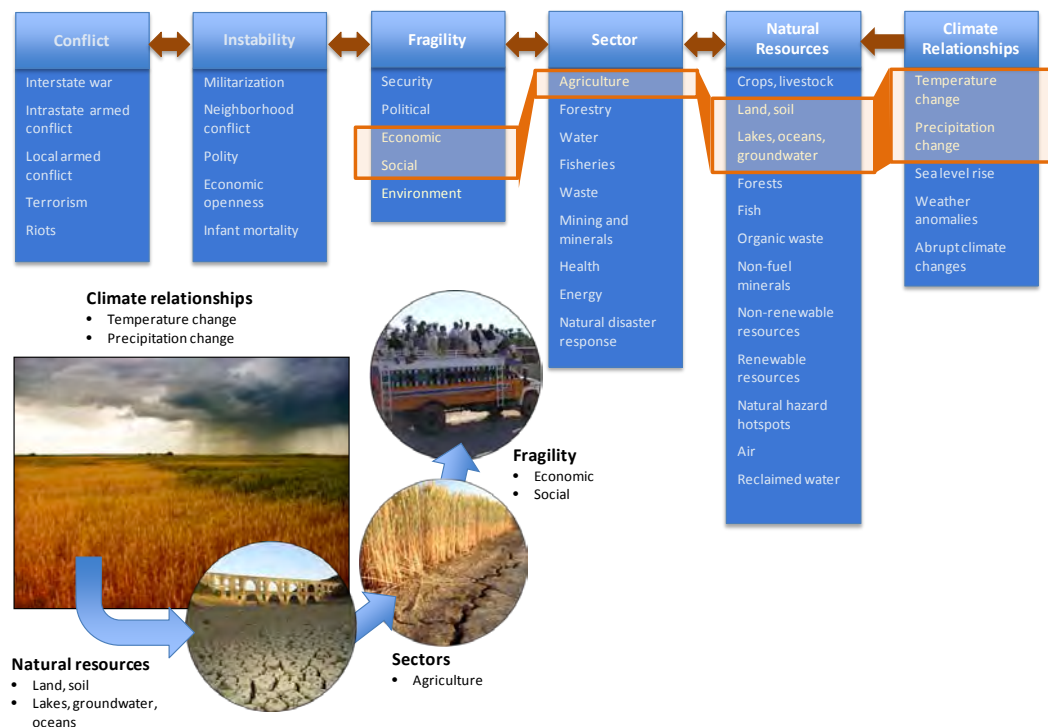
Conflict

Interstate war

Intrastate armed conflict

Local armed conflict

Terrorism

Riots

Instability

Militarization

Neighborhood conflict

Polity

Economic openness

Infant mortality

Fragility

Security

Political

Economic

Social

Environment

Sector

Agriculture

Forestry

Water

Fisheries

Waste

Mining and minerals

Health

Energy

Natural disaster response

Natural Resources

Crops, livestock

Land, soil

Lakes, oceans, groundwater

Forests

Fish

Organic waste

Non-fuel minerals

Non-renewable resources

Renewable resources

Natural hazard hotspots

Air

Reclaimed water

Climate Relationships

Temperature change

Precipitation change

Sea level rise

Weather anomalies

Abrupt climate changes

Climate relationships
• Temperature change
• Precipitation change

Fragility
• Economic
• Social

Natural resources
• Land, soil
• Lakes, groundwater, oceans

Sectors
• Agriculture